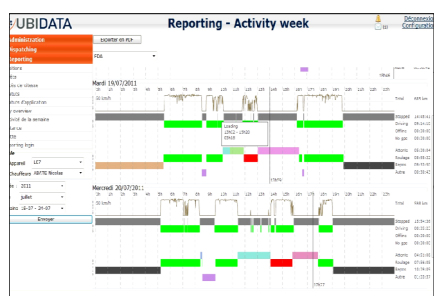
UBIDATA

Reporting - Activity week

Déconnexion
Configuration

Administration
Dispatching
Reporting

Exporter en PDF

PDF

Mardi 19/07/2011

30 km/h

Loading
15h12 - 15h30
00h18

Total
Stopped
Driving
Offline
No gps
Attente
Roulage
Repos
Autre

Appareil
Chauffeur
2011
juillet
Envoyer

Mercredi 20/07/2011

30 km/h

Total
Stopped
Driving
Offline
No gps
Attente
Roulage
Repos
Autre